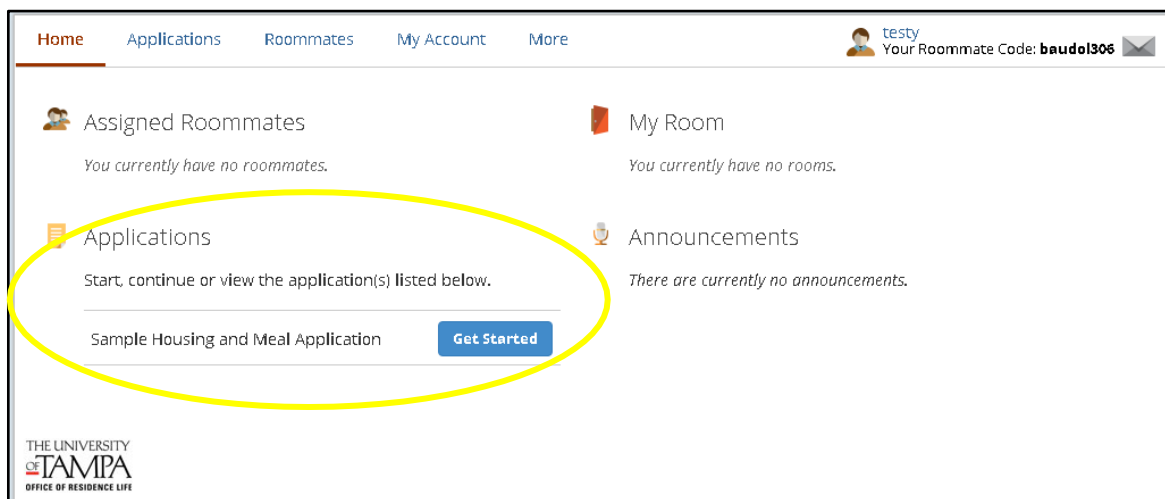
Home Applications Roommates My Account More

testy
Your Roommate Code: baudol306

Assigned Roommates

You currently have no roommates.

My Room

You currently have no rooms.

Applications

Start, continue or view the application(s) listed below.

Sample Housing and Meal Application Get Started

Announcements

There are currently no announcements.

THE UNIVERSITY OF TAMPA
OFFICE OF RESIDENCE LIFE